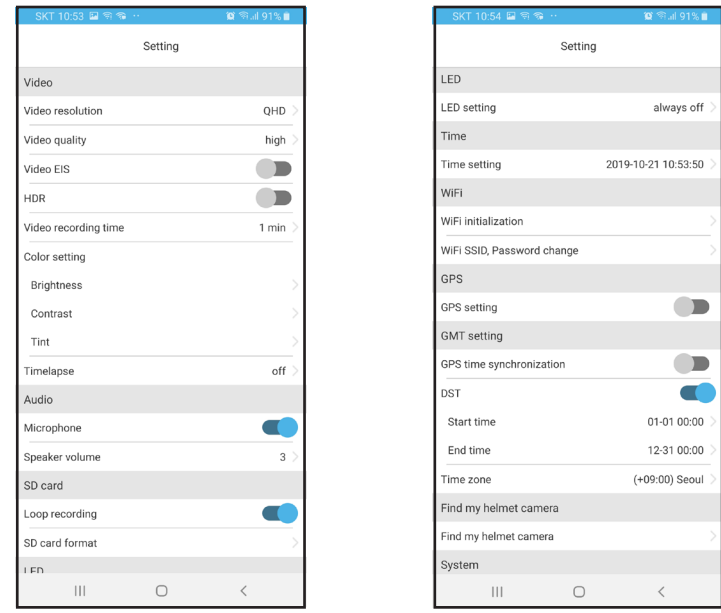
SKT 10:53 91%

Setting

Video

Video resolution QHD

Video quality high

Video EIS

HDR

Video recording time 1 min

Color setting

Brightness

Contrast

Tint

Timelapse off

Audio

Microphone

Speaker volume 3

SD card

Loop recording

SD card format

LED

SKT 10:54 91%

Setting

LED

LED setting always off

Time

Time setting 2019-10-21 10:53:50

WiFi

WiFi initialization

WiFi SSID, Password change

GPS

GPS setting

GMT setting

GPS time synchronization

DST

Start time 01-01 00:00

End time 12-31 00:00

Time zone (+09:00) Seoul

Find my helmet camera

Find my helmet camera

System